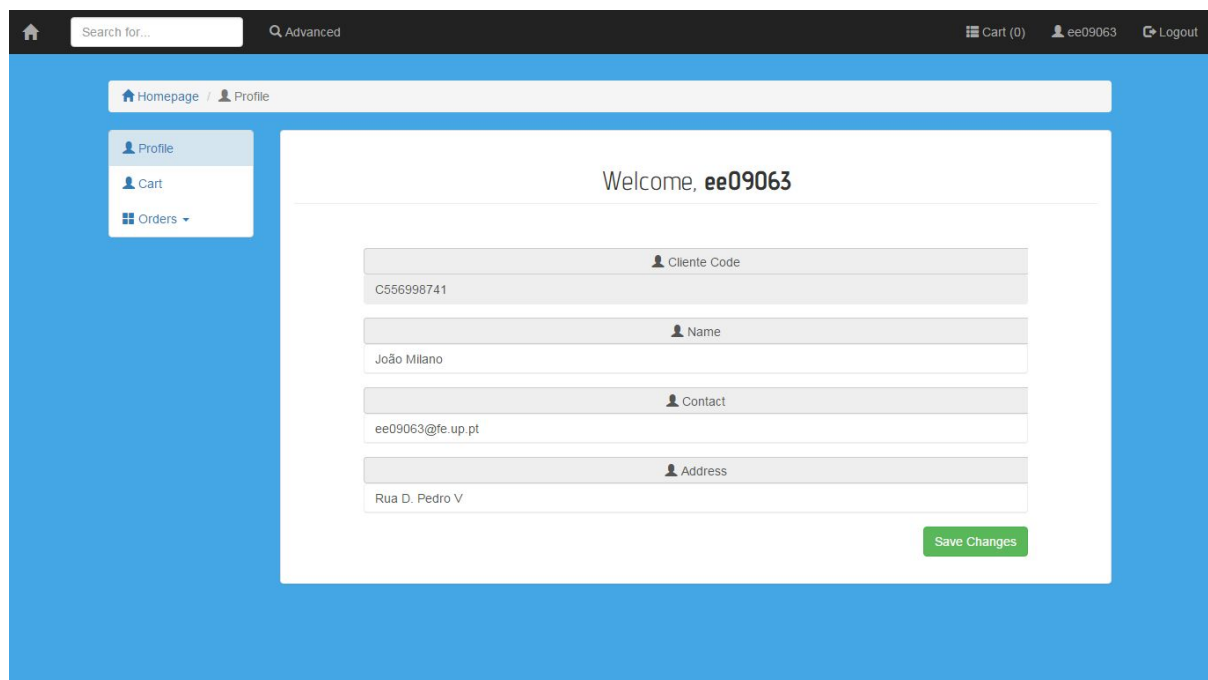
Search for...
Advanced
Cart (0)
ee09063
Logout

Homepage / Profile

Profile
Cart
Orders

Welcome, **ee09063**

Cliente Code
C556998741
Name
João Milano
Contact
ee09063@fe.up.pt
Address
Rua D. Pedro V

Save Changes